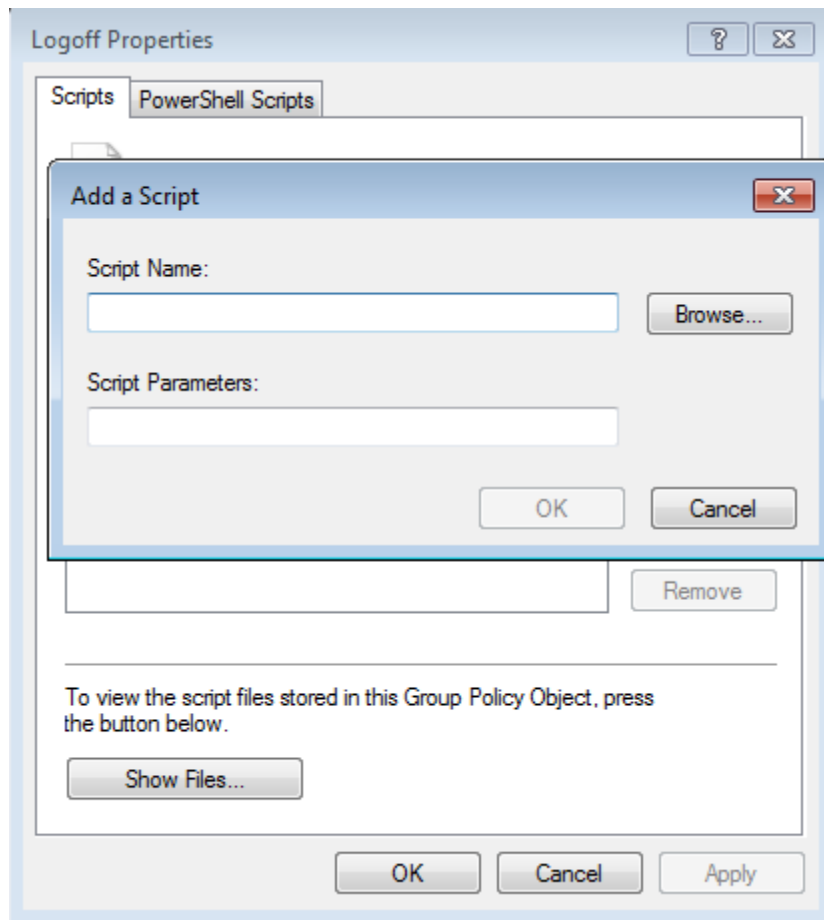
Logoff Properties

?

Scripts PowerShell Scripts

Add a Script

Script Name:

Browse...

Script Parameters:

OK Cancel

Remove

To view the script files stored in this Group Policy Object, press the button below.

Show Files...

OK Cancel Apply